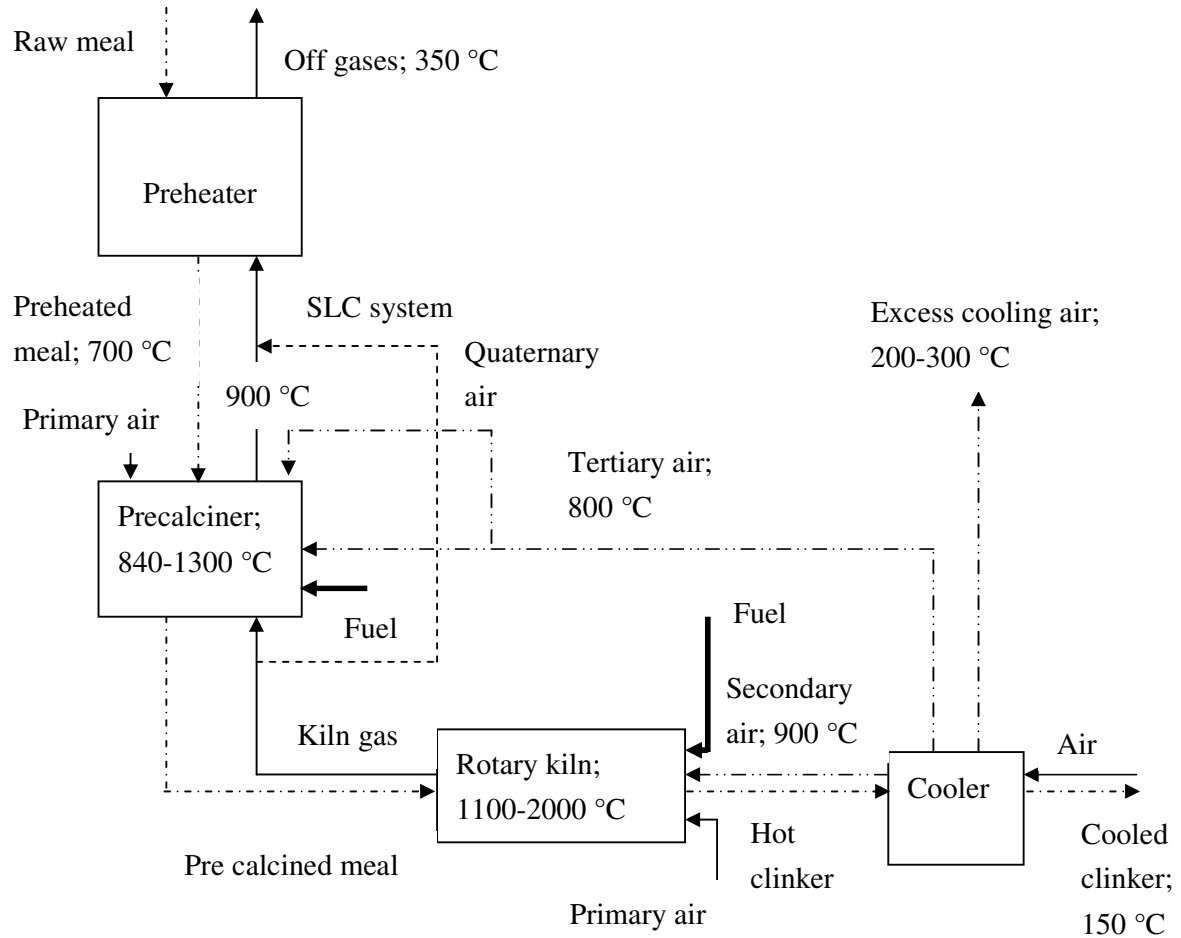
Raw meal

Off gases; 350 °C

Preheater

Preheated meal; 700 °C

SLC system

Quaternary air

Excess cooling air; 200-300 °C

900 °C

Primary air

Tertiary air; 800 °C

Precalciner; 840-1300 °C

Fuel

Fuel

Secondary air; 900 °C

Kiln gas

Rotary kiln; 1100-2000 °C

Cooler

Air

Hot clinker

Cooled clinker; 150 °C

Pre calcined meal

Primary air